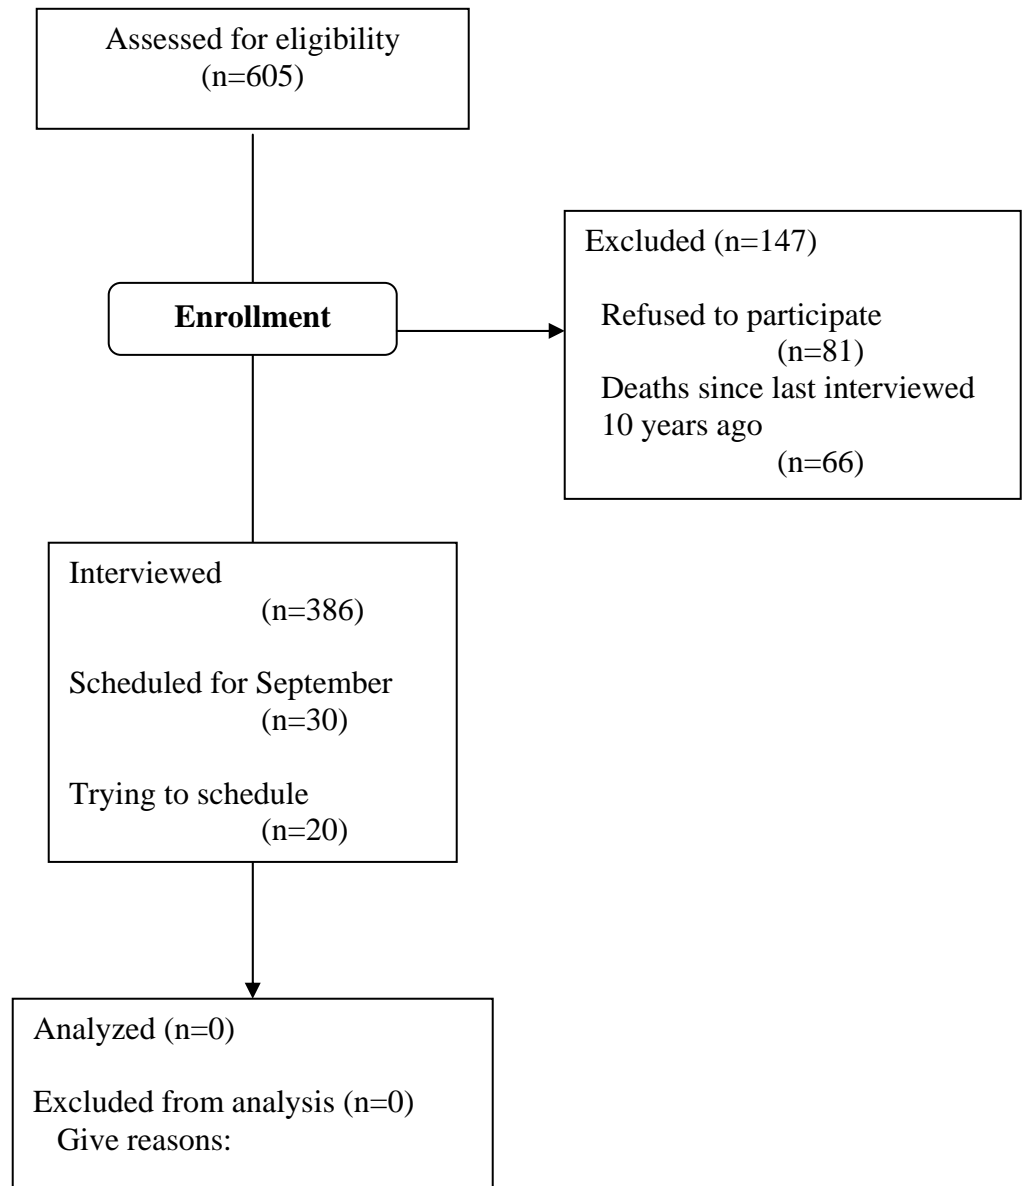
Assessed for eligibility
(n=605)

Enrollment

Excluded (n=147)

Refused to participate
(n=81)
Deaths since last interviewed 10 years ago
(n=66)

Interviewed
(n=386)

Scheduled for September
(n=30)

Trying to schedule
(n=20)

Analyzed (n=0)

Excluded from analysis (n=0)
Give reasons: